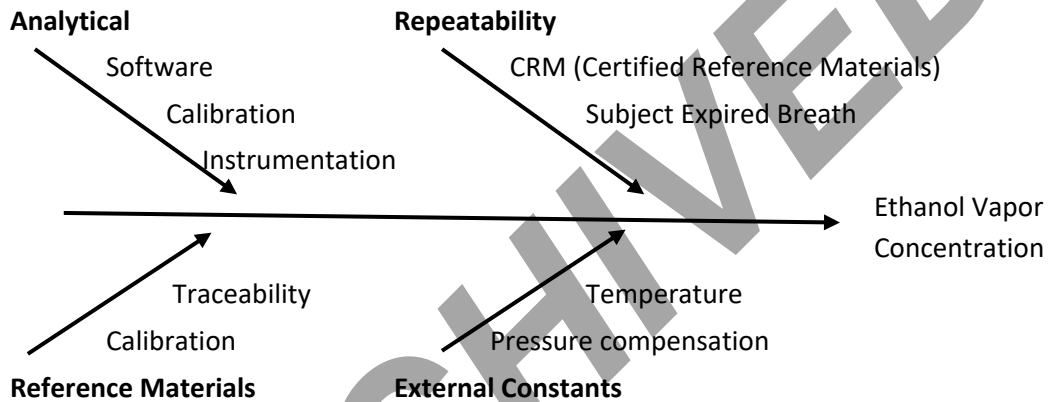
Analytical

Software

Calibration

Instrumentation

Repeatability

CRM (Certified Reference Materials)

Subject Expired Breath

Ethanol Vapor Concentration

Traceability

Calibration

Reference Materials

Temperature

Pressure compensation

External Constants

ARCHIVED